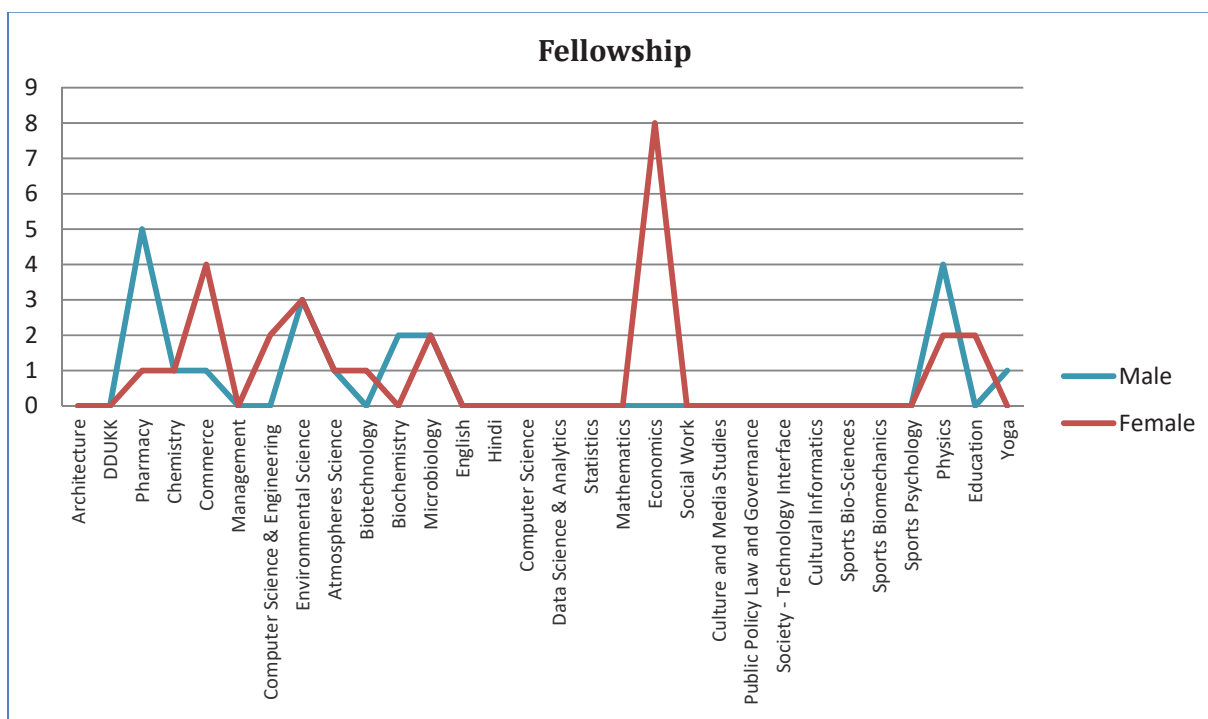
Fellowship

9
8
7
6
5
4
3
2
1
0

Architecture
DDUKK
Pharmacy
Chemistry
Commerce
Management
Computer Science & Engineering
Environmental Science
Atmospheres Science
Biotechnology
Biochemistry
Microbiology
English
Hindi
Computer Science
Data Science & Analytics
Statistics
Mathematics
Economics
Social Work
Culture and Media Studies
Public Policy Law and Governance
Society - Technology Interface
Cultural Informatics
Sports Bio-Sciences
Sports Biomechanics
Sports Psychology
Physics
Education
Yoga

Male
Female